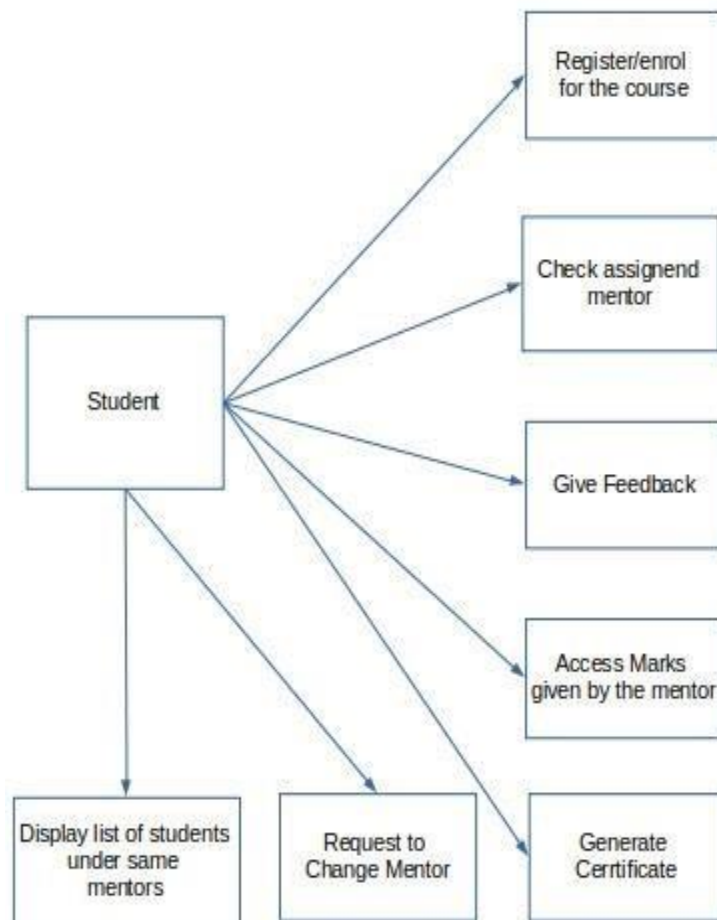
Register/enrol for the course

Check assignend mentor

Student

Give Feedback

Access Marks given by the mentor

Display list of students under same mentors

Request to Change Mentor

Generate Cerrtificate